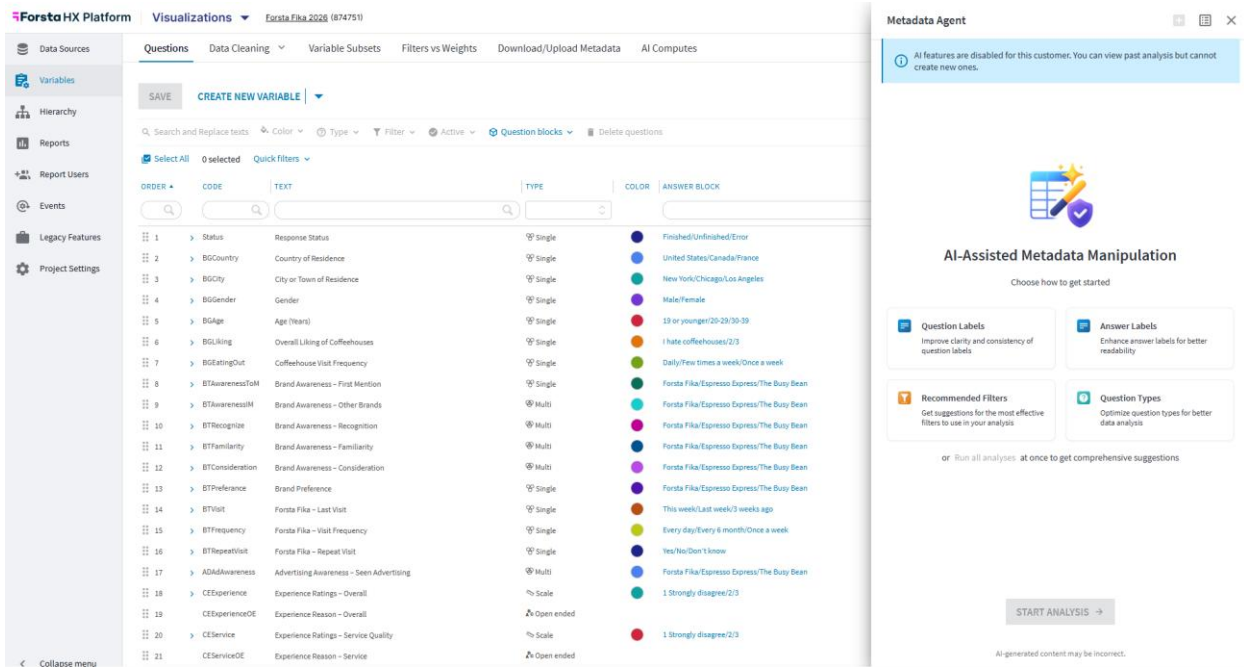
Forsta HX Platform | Visualizations ▾ Forsta Fika 2026 (874751)

Data Sources
Variables
Hierarchy
Reports
Report Users
Events
Legacy Features
Project Settings
Collapse menu

Questions | Data Cleaning | Variable Subsets | Filters vs Weights | Download/Upload Metadata | AI Computes

SAVE | CREATE NEW VARIABLE

Search and Replace texts | Color | Type | Filter | Active | Question blocks | Delete questions

Select All | 0 selected | Quick filters

| ORDER | CODE | TEXT | TYPE | COLOR | ANSWER BLOCK |
|---|---|---|---|---|---|
| 1 | Status | Response Status | Single | | Finished/Unfinished/Error |
| 2 | BGCountry | Country of Residence | Single | | United States/Canada/France |
| 3 | BGCity | City or Town of Residence | Single | | New York/Chicago/Los Angeles |
| 4 | BGGender | Gender | Single | | Male/Female |
| 5 | BGAge | Age (Years) | Single | | 19 or younger/20-29/30-39 |
| 6 | BGLiking | Overall Liking of Coffeehouses | Single | | I hate coffeehouses/2/3 |
| 7 | BGEatingOut | Coffeehouse Visit Frequency | Single | | Daily/Few times a week/Once a week |
| 8 | BTAwarenessToM | Brand Awareness – First Mention | Single | | Forsta Fika/Espresso Express/The Busy Bean |
| 9 | BTAwarenessIM | Brand Awareness – Other Brands | Multi | | Forsta Fika/Espresso Express/The Busy Bean |
| 10 | BTRecognize | Brand Awareness – Recognition | Multi | | Forsta Fika/Espresso Express/The Busy Bean |
| 11 | BTFamiliarity | Brand Awareness – Familiarity | Multi | | Forsta Fika/Espresso Express/The Busy Bean |
| 12 | BTConsideration | Brand Awareness – Consideration | Multi | | Forsta Fika/Espresso Express/The Busy Bean |
| 13 | BTPreferance | Brand Preference | Single | | Forsta Fika/Espresso Express/The Busy Bean |
| 14 | BTVisit | Forsta Fika – Last Visit | Single | | This week/Last week/3 weeks ago |
| 15 | BTFrequency | Forsta Fika – Visit Frequency | Single | | Every day/Every 6 month/Once a week |
| 16 | BTRepeatVisit | Forsta Fika – Repeat Visit | Single | | Yes/No/Don't know |
| 17 | ADAdAwareness | Advertising Awareness – Seen Advertising | Multi | | Forsta Fika/Espresso Express/The Busy Bean |
| 18 | CEExperience | Experience Ratings – Overall | Scale | | 1 Strongly disagree/2/3 |
| 19 | CEExperienceOE | Experience Reason – Overall | Open ended | | |
| 20 | CEService | Experience Ratings – Service Quality | Scale | | 1 Strongly disagree/2/3 |
| 21 | CEServiceOE | Experience Reason – Service | Open ended | | |

Metadata Agent

AI features are disabled for this customer. You can view past analysis but cannot create new ones.

AI-Assisted Metadata Manipulation

Choose how to get started

Question Labels
Improve clarity and consistency of question labels

Answer Labels
Enhance answer labels for better readability

Recommended Filters
Get suggestions for the most effective filters to use in your analysis

Question Types
Optimize question types for better data analysis

or Run all analyses at once to get comprehensive suggestions

START ANALYSIS →

AI-generated content may be incorrect.